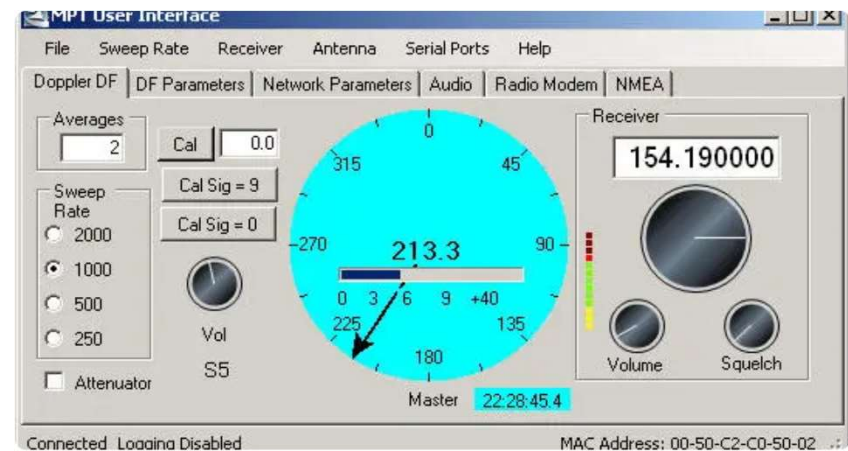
MPT User Interface

File Sweep Rate Receiver Antenna Serial Ports Help

Doppler DF | DF Parameters | Network Parameters | Audio | Radio Modem | NMEA

Averages
2

Cal
0.0

Cal Sig = 9

Cal Sig = 0

Sweep Rate
2000
1000
500
250

Vol
S5

Attenuator

0
45
90
135
180
225
270
315

213.3

0 3 6 9 +40

Master 22:28:45.4

Receiver
154.190000

Volume Squelch

Connected Logging Disabled

MAC Address: 00-50-C2-C0-50-02